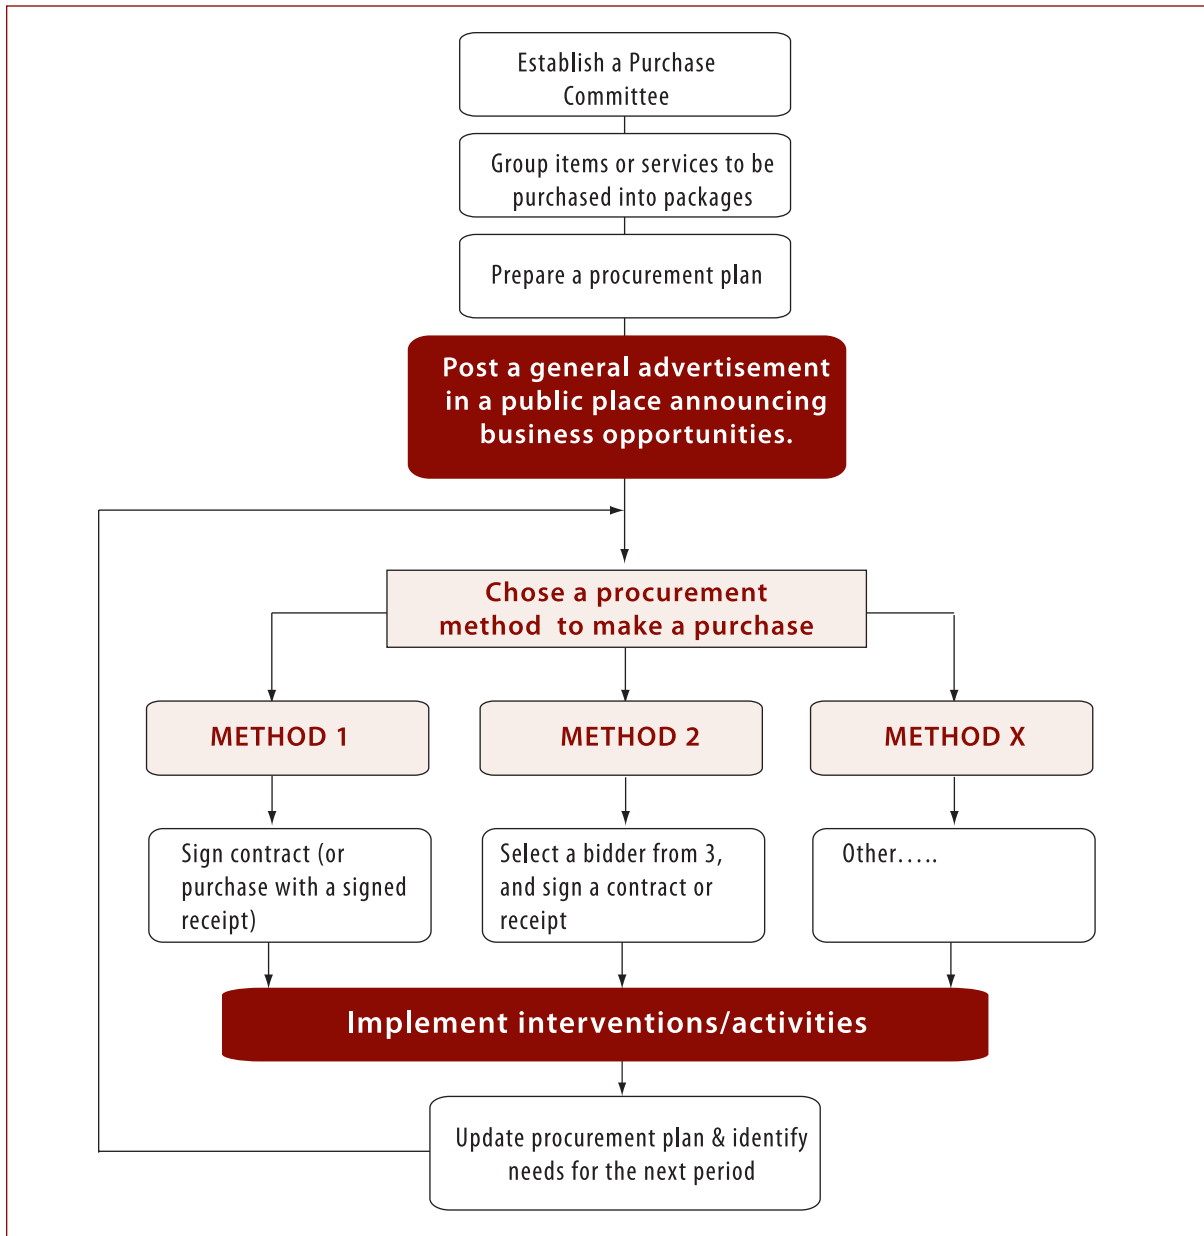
Establish a Purchase Committee

Group items or services to be purchased into packages

Prepare a procurement plan

Post a general advertisement in a public place announcing business opportunities.

Chose a procurement method to make a purchase

METHOD 1

METHOD 2

METHOD X

Sign contract (or purchase with a signed receipt)

Select a bidder from 3, and sign a contract or receipt

Other.....

Implement interventions/activities

Update procurement plan & identify needs for the next period